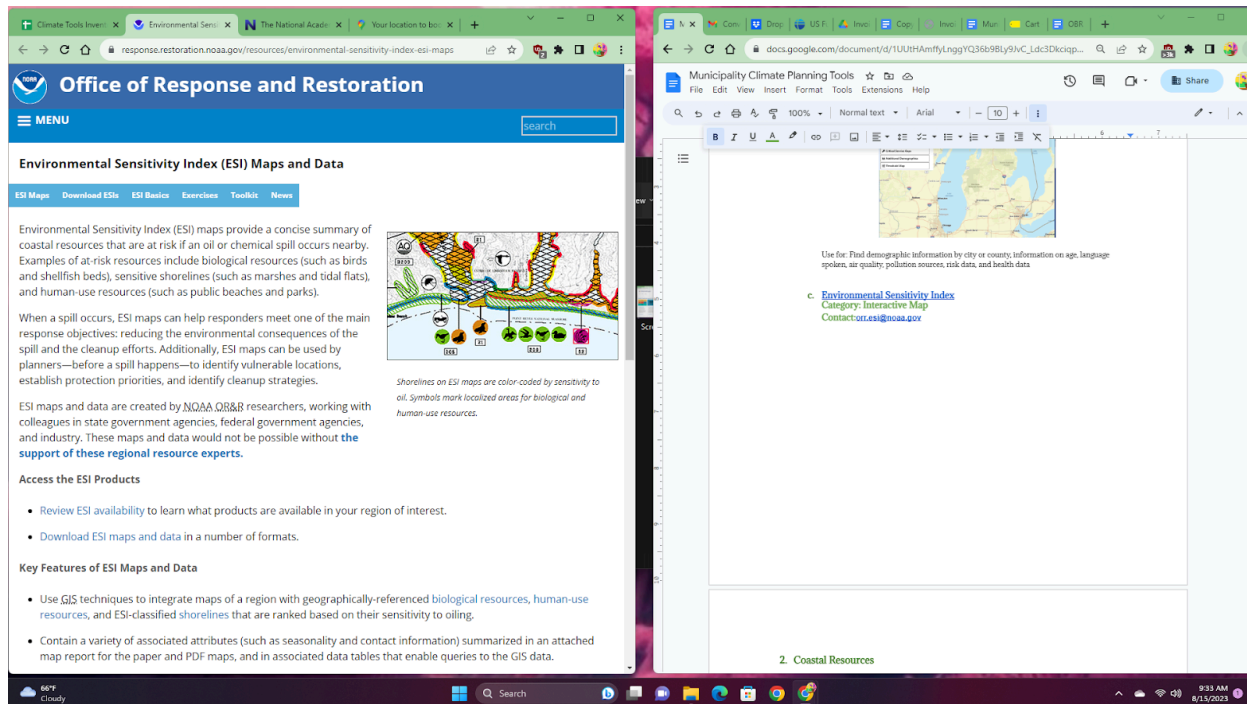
Climate Tools Invent × | Environmental Sensi × | The National Acade × | Your location to bo × | +

response.restoration.noaa.gov/resources/environmental-sensitivity-index-esi-maps

NOAA

Office of Response and Restoration

MENU

search

Environmental Sensitivity Index (ESI) Maps and Data

ESI Maps | Download ESIs | ESI Basics | Exercises | Toolkit | News

Environmental Sensitivity Index (ESI) maps provide a concise summary of coastal resources that are at risk if an oil or chemical spill occurs nearby. Examples of at-risk resources include biological resources (such as birds and shellfish beds), sensitive shorelines (such as marshes and tidal flats), and human-use resources (such as public beaches and parks).

When a spill occurs, ESI maps can help responders meet one of the main response objectives: reducing the environmental consequences of the spill and the cleanup efforts. Additionally, ESI maps can be used by planners—before a spill happens—to identify vulnerable locations, establish protection priorities, and identify cleanup strategies.

ESI maps and data are created by NOAA OR&R researchers, working with colleagues in state government agencies, federal government agencies, and industry. These maps and data would not be possible without the support of these regional resource experts.

Shorelines on ESI maps are color-coded by sensitivity to oil. Symbols mark localized areas for biological and human-use resources.

Access the ESI Products

• Review ESI availability to learn what products are available in your region of interest.

• Download ESI maps and data in a number of formats.

Key Features of ESI Maps and Data

• Use GIS techniques to integrate maps of a region with geographically-referenced biological resources, human-use resources, and ESI-classified shorelines that are ranked based on their sensitivity to oiling.

• Contain a variety of associated attributes (such as seasonality and contact information) summarized in an attached map report for the paper and PDF maps, and in associated data tables that enable queries to the GIS data.

docs.google.com/document/d/1UUtHAmffyLnggYQ36b9BLy9JvC_Ldc3Dkciqp...

Municipality Climate Planning Tools

File Edit View Insert Format Tools Extensions Help

Share

100% | Normal text | Arial | 10

Use for: Find demographic information by city or county, information on age, language spoken, air quality, pollution sources, risk data, and health data

c. Environmental Sensitivity Index
Category: Interactive Map
Contact:orr.esi@noaa.gov

2. Coastal Resources

66°F Cloudy

Search

9:33 AM 8/15/2023